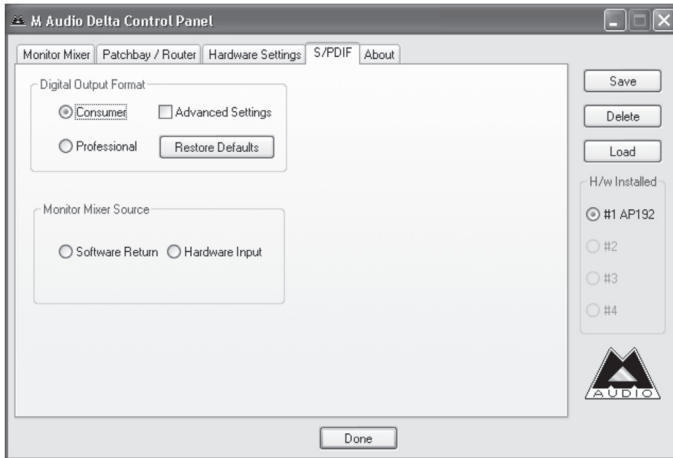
M Audio Delta Control Panel

Monitor Mixer | Patchbay / Router | Hardware Settings | S/PDIF | About

Digital Output Format

Consumer

Advanced Settings

Professional

Restore Defaults

Monitor Mixer Source

Software Return

Hardware Input

Save

Delete

Load

H/w Installed

#1 AP192

#2

#3

#4

AUDIO

Done